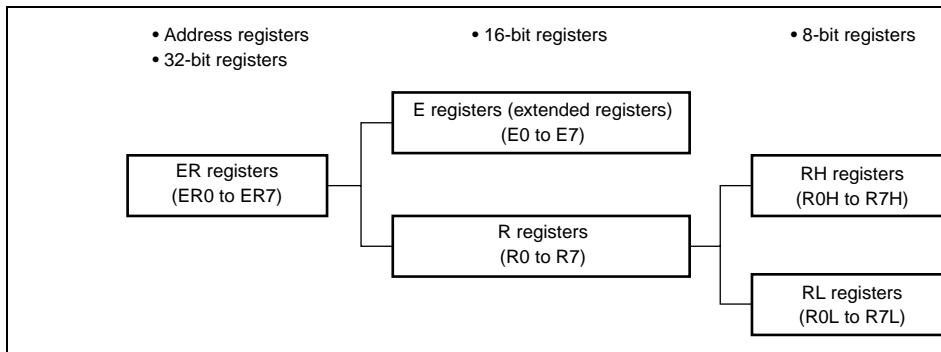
• Address registers
• 32-bit registers

• 16-bit registers

• 8-bit registers

ER registers
(ER0 to ER7)

E registers (extended registers)
(E0 to E7)

R registers
(R0 to R7)

RH registers
(R0H to R7H)

RL registers
(R0L to R7L)